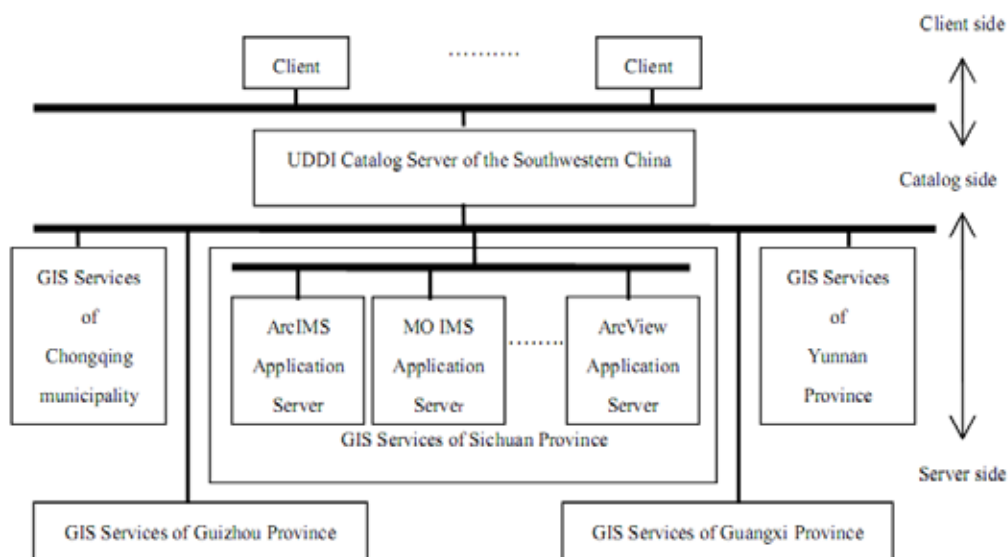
Client side

Client

..........

Client

UDDI Catalog Server of the Southwestern China

Catalog side

GIS Services of Chongqing municipality

ArcIMS Application Server

MO IMS Application Server

........

ArcView Application Server

GIS Services of Sichuan Province

GIS Services of Yunnan Province

Server side

GIS Services of Guizhou Province

GIS Services of Guangxi Province